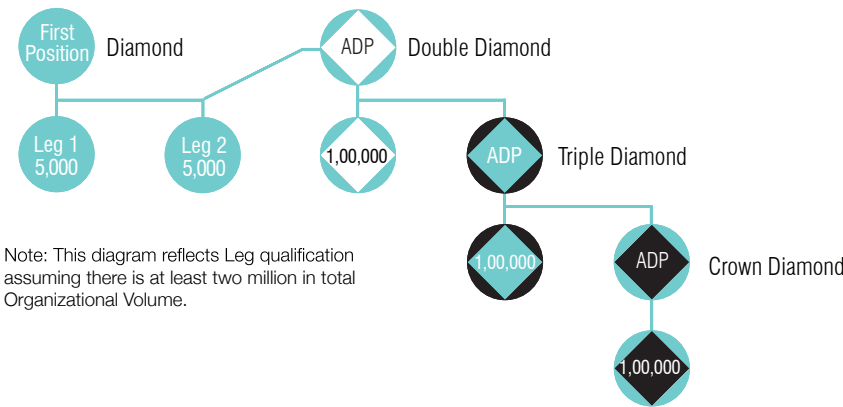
First Position

Diamond

ADP

Double Diamond

Leg 1 5,000

Leg 2 5,000

1,00,000

ADP

Triple Diamond

1,00,000

ADP

Crown Diamond

1,00,000

Note: This diagram reflects Leg qualification assuming there is at least two million in total Organizational Volume.